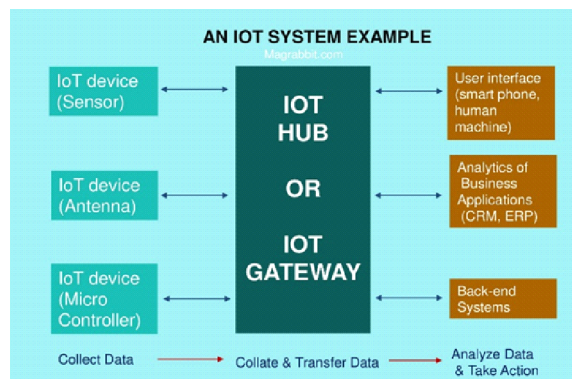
AN IOT SYSTEM EXAMPLE

Magrabbit.com

IoT device (Sensor)

IoT device (Antenna)

IoT device (Micro Controller)

IOT HUB OR IOT GATEWAY

User interface (smart phone, human machine)

Analytics of Business Applications (CRM, ERP)

Back-end Systems

Collect Data

Collate & Transfer Data

Analyze Data & Take Action